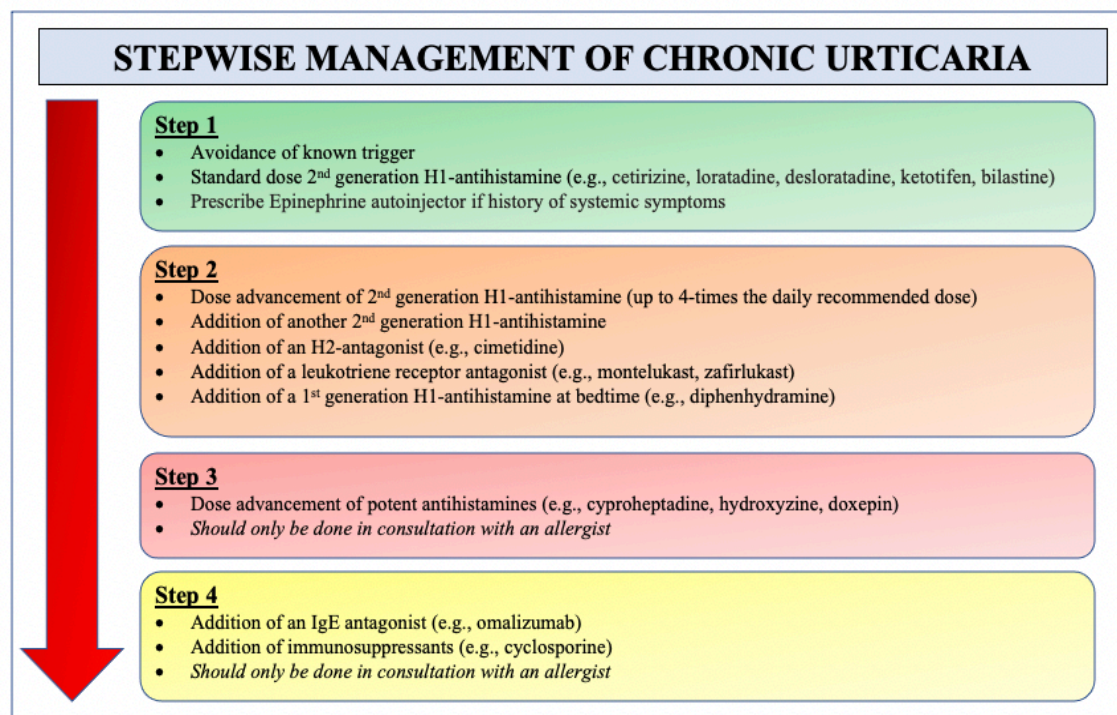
STEPWISE MANAGEMENT OF CHRONIC URTICARIA

Step 1
- Avoidance of known trigger
- Standard dose 2$^{nd}$ generation H1-antihistamine (e.g., cetirizine, loratadine, desloratadine, ketotifen, bilastine)
- Prescribe Epinephrine autoinjector if history of systemic symptoms

Step 2
- Dose advancement of 2$^{nd}$ generation H1-antihistamine (up to 4-times the daily recommended dose)
- Addition of another 2$^{nd}$ generation H1-antihistamine
- Addition of an H2-antagonist (e.g., cimetidine)
- Addition of a leukotriene receptor antagonist (e.g., montelukast, zafirlukast)
- Addition of a 1$^{st}$ generation H1-antihistamine at bedtime (e.g., diphenhydramine)

Step 3
- Dose advancement of potent antihistamines (e.g., cyproheptadine, hydroxyzine, doxepin)
- Should only be done in consultation with an allergist

Step 4
- Addition of an IgE antagonist (e.g., omalizumab)
- Addition of immunosuppressants (e.g., cyclosporine)
- Should only be done in consultation with an allergist